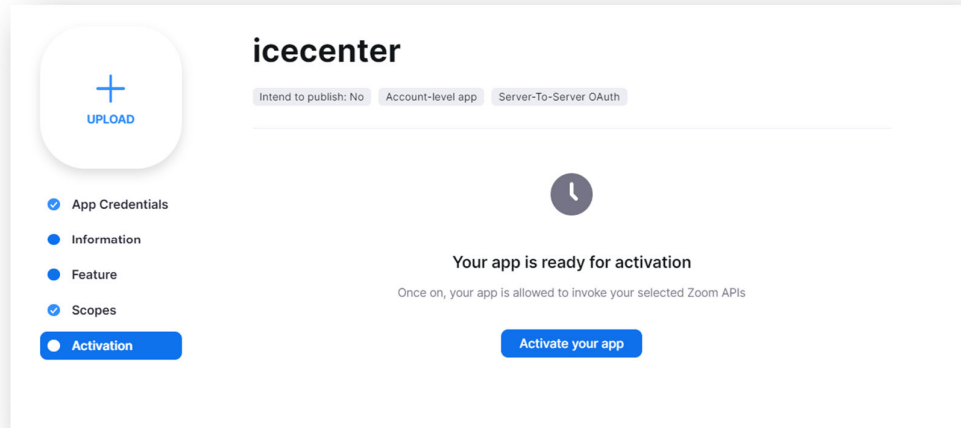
+
UPLOAD

App Credentials
Information
Feature
Scopes
Activation

icecenter

Intend to publish: No
Account-level app
Server-To-Server OAuth

Your app is ready for activation

Once on, your app is allowed to invoke your selected Zoom APIs

Activate your app